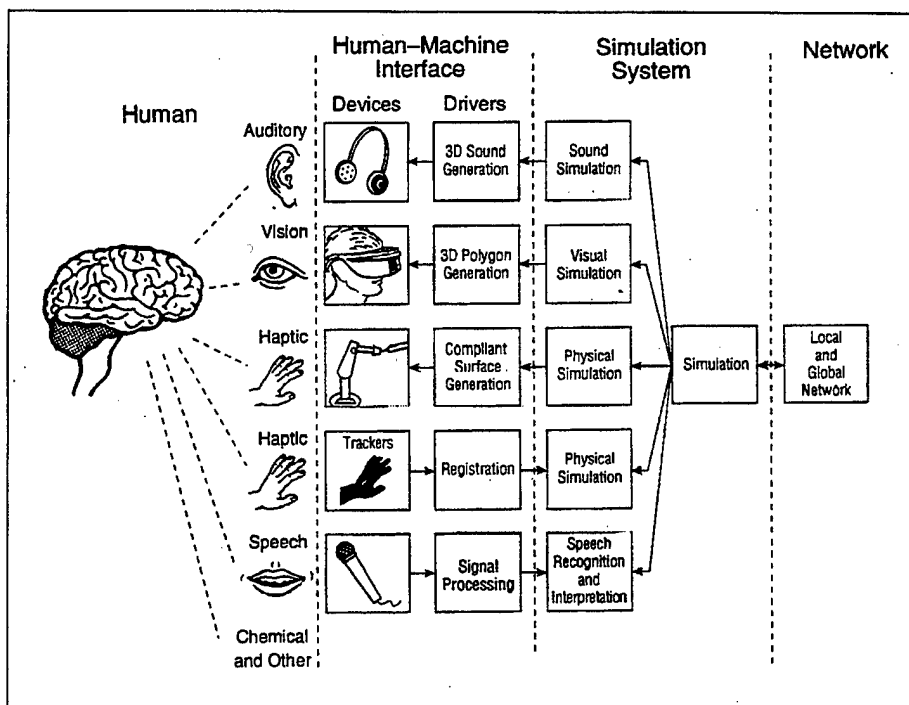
Human

Human–Machine Interface

Simulation System

Network

Devices

Drivers

Auditory

3D Sound Generation

Sound Simulation

Vision

3D Polygon Generation

Visual Simulation

Haptic

Compliant Surface Generation

Physical Simulation

Simulation

Local and Global Network

Haptic

Trackers

Registration

Physical Simulation

Speech

Signal Processing

Speech Recognition and Interpretation

Chemical and Other